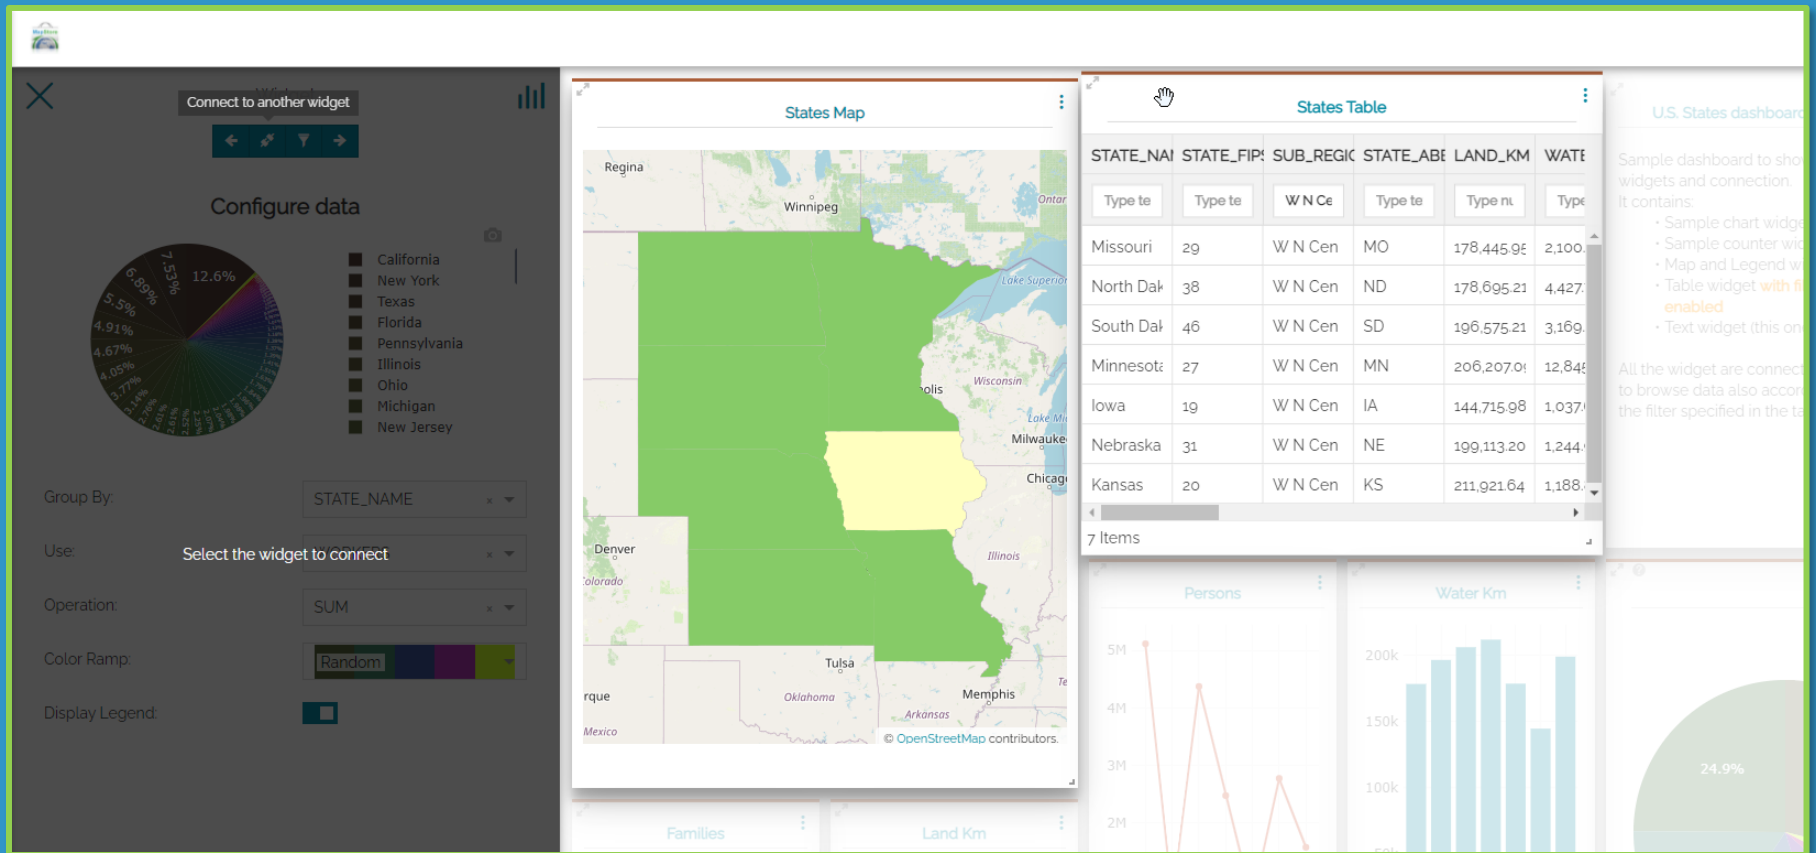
Connect to another widget

Configure data

12.6%
7.53%
6.89%
5.5%
4.91%
4.67%
4.05%
3.77%

California
New York
Texas
Florida
Pennsylvania
Illinois
Ohio
Michigan
New Jersey

Group By: STATE_NAME
Use: Select the widget to connect
Operation: SUM
Color Ramp: Random
Display Legend:

States Map

Regina
Winnipeg
Ontar
Lake Superior
Wisconsin
olis
Lake Mi
Milwauke
Chicag
Denver
olorado
Illinois
Tulsa
Oklahoma
Memphis
rque
Arkansas
Te
Mexico
© OpenStreetMap contributors.

States Table

| STATE_NAI | STATE_FIPS | SUB_REGIC | STATE_ABE | LAND_KM | WATE |
|---|---|---|---|---|---|
| Type te | Type te | W N Ce | Type te | Type nu | Type |
| Missouri | 29 | W N Cen | MO | 178,445.95 | 2,100. |
| North Dak | 38 | W N Cen | ND | 178,695.21 | 4,427. |
| South Dak | 46 | W N Cen | SD | 196,575.21 | 3,169. |
| Minnesota | 27 | W N Cen | MN | 206,207.0 | 12,84 |
| Iowa | 19 | W N Cen | IA | 144,715.98 | 1,037. |
| Nebraska | 31 | W N Cen | NE | 199,113.20 | 1,244. |
| Kansas | 20 | W N Cen | KS | 211,921.64 | 1,188. |

7 Items

U.S. States dashboard
Sample dashboard to sho widgets and connection. It contains:
• Sample chart widge
• Sample counter wi
• Map and Legend w
• Table widget with fi enabled
• Text widget (this on
All the widget are connect to browse data also accor the filter specified in the ta

Persons
5M
4M
3M
2M

Water Km
200k
150k
100k

24.9%

Families
Land Km